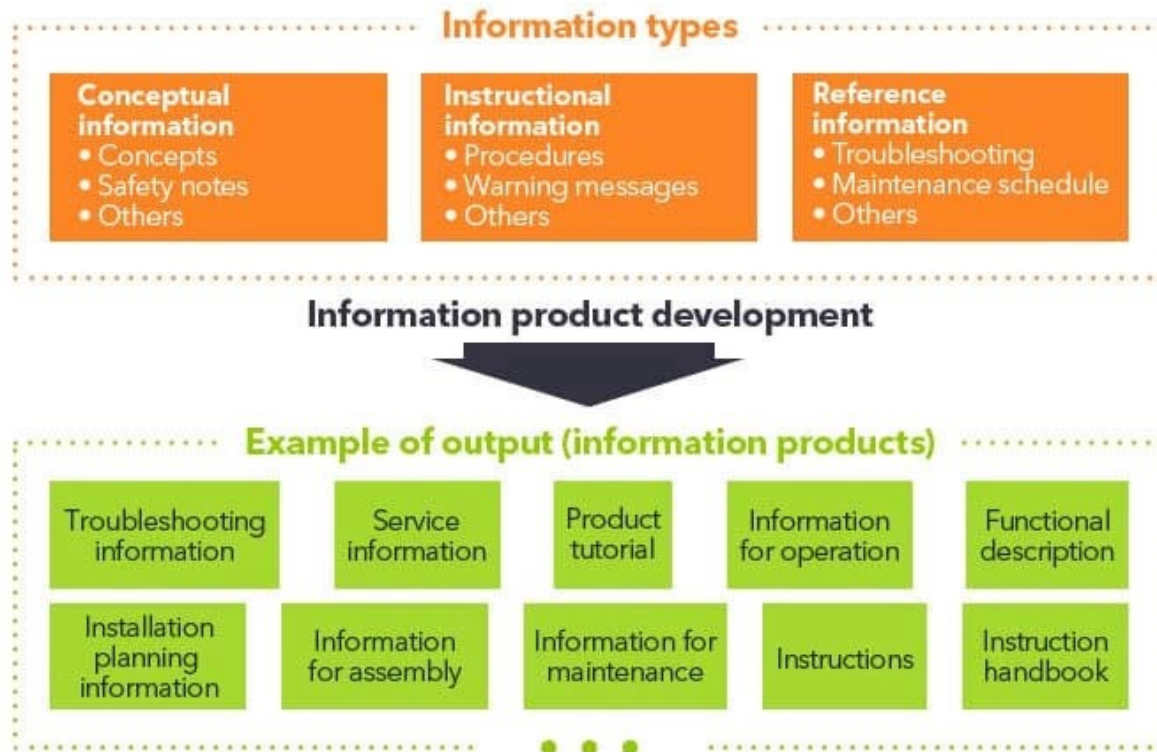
Information types

Conceptual information
• Concepts
• Safety notes
• Others

Instructional information
• Procedures
• Warning messages
• Others

Reference information
• Troubleshooting
• Maintenance schedule
• Others

Information product development

Example of output (information products)

Troubleshooting information

Service information

Product tutorial

Information for operation

Functional description

Installation planning information

Information for assembly

Information for maintenance

Instructions

Instruction handbook